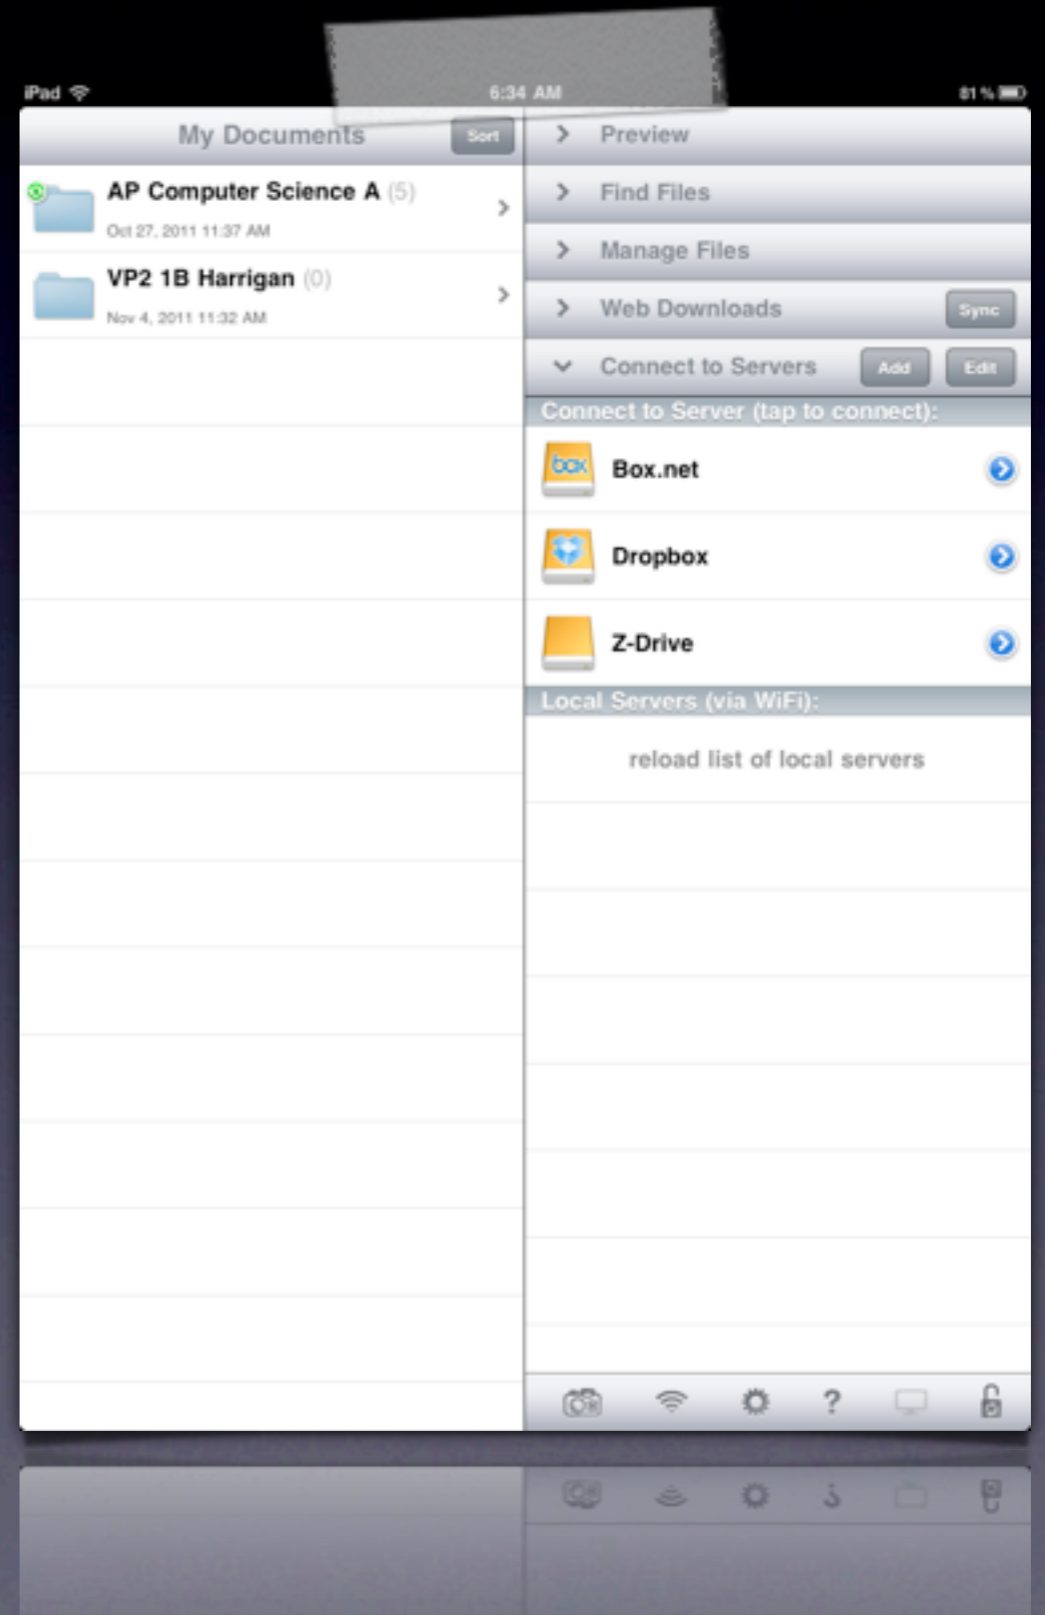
iPad 6:34 AM 81 %

My Documents Sort

AP Computer Science A (5)
Oct 27, 2011 11:37 AM

VP2 1B Harrigan (0)
Nov 4, 2011 11:32 AM

Preview

Find Files

Manage Files

Web Downloads Sync

Connect to Servers Add Edit

Connect to Server (tap to connect):

box Box.net

Dropbox

Z-Drive

Local Servers (via WiFi):

reload list of local servers

?